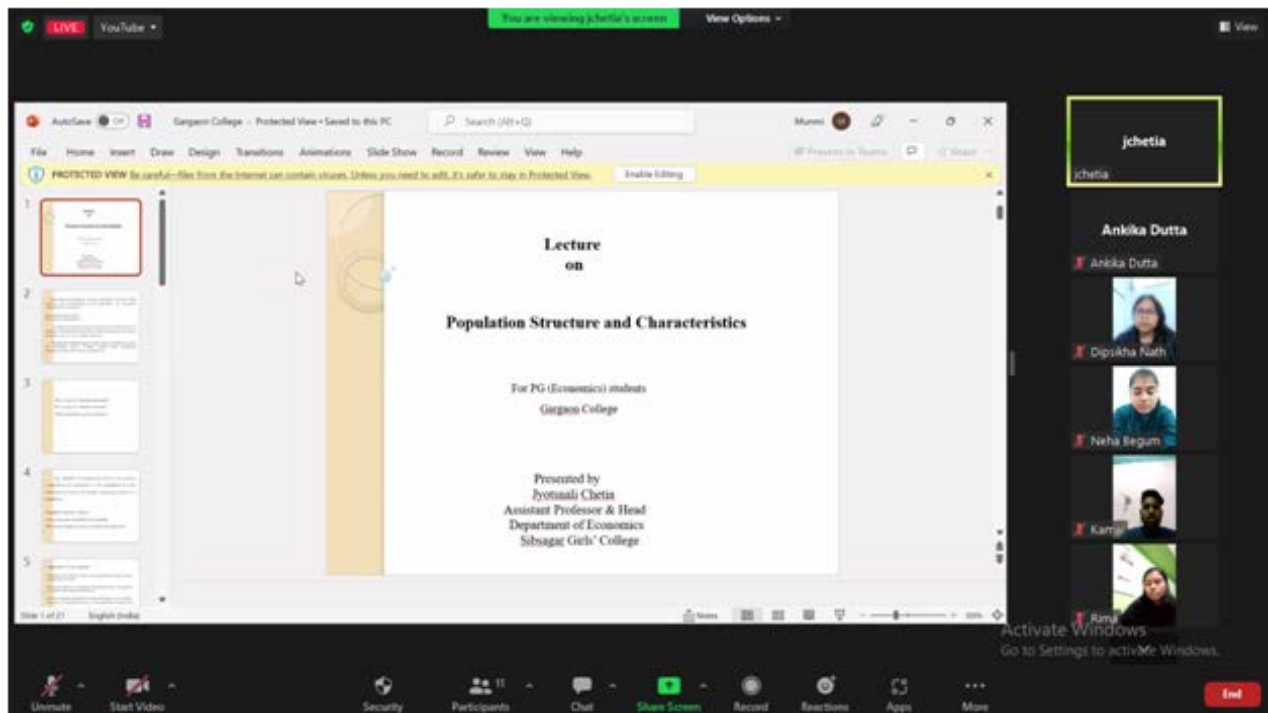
LIVE YouTube

You are viewing jchetia's screen View Options

View

AutoSave Off Gargaon College - Protected View • Saved to this PC Search (Alt+Q) Mummi

File Home Insert Draw Design Transitions Animations Slide Show Record Review View Help Present in Teams Share

PROTECTED VIEW Be careful—files from the Internet can contain viruses. Unless you need to edit, it's safer to stay in Protected View. Enable Editing

Lecture
on

Population Structure and Characteristics

For PG (Economics) students
Gargaon College

Presented by
Jyotsnali Chetia
Assistant Professor & Head
Department of Economics
Sibsagar Girls' College

Slide 1 of 21 English (India) Notes

jchetia
jchetia

Ankika Dutta
Ankika Dutta

Dipsikha Nath

Neha Begum

Kamal

Rima

Activate Windows
Go to Settings to activate Windows.

Unmute Start Video Security Participants 11 Chat Share Screen Record Reactions Apps More End